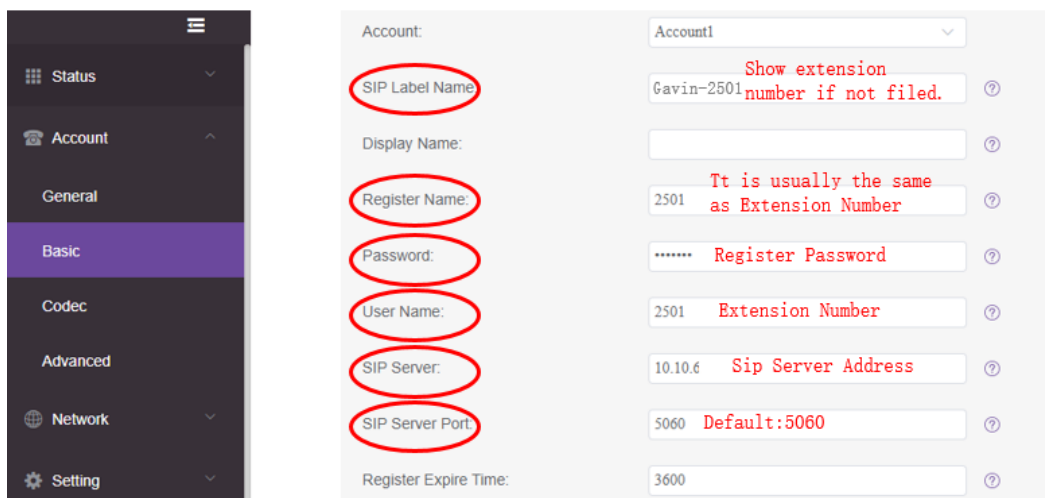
Status

Account

General

Basic

Codec

Advanced

Network

Setting

Account: Account1

SIP Label Name: Gavin-2501 Show extension number if not filed.

Display Name:

Register Name: 2501 Tt is usually the same as Extension Number

Password: ••••••• Register Password

User Name: 2501 Extension Number

SIP Server: 10.10.6 Sip Server Address

SIP Server Port: 5060 Default:5060

Register Expire Time: 3600